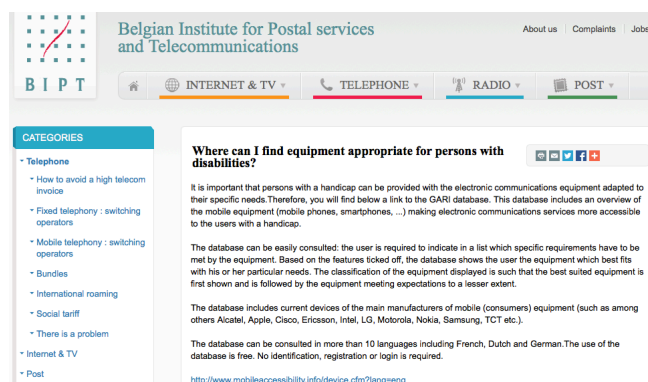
B I P T

Belgian Institute for Postal services and Telecommunications

About us | Complaints | Jobs

INTERNET & TV ▾

TELEPHONE ▾

RADIO ▾

POST ▾

CATEGORIES

Telephone

How to avoid a high telecom invoice

Fixed telephony : switching operators

Mobile telephony : switching operators

Bundles

International roaming

Social tariff

There is a problem

Internet & TV

Post

Where can I find equipment appropriate for persons with disabilities?

It is important that persons with a handicap can be provided with the electronic communications equipment adapted to their specific needs.Therefore, you will find below a link to the GARI database. This database includes an overview of the mobile equipment (mobile phones, smartphones, ...) making electronic communications services more accessible to the users with a handicap.

The database can be easily consulted: the user is required to indicate in a list which specific requirements have to be met by the equipment. Based on the features ticked off, the database shows the user the equipment which best fits with his or her particular needs. The classification of the equipment displayed is such that the best suited equipment is first shown and is followed by the equipment meeting expectations to a lesser extent.

The database includes current devices of the main manufacturers of mobile (consumers) equipment (such as among others Alcatel, Apple, Cisco, Ericsson, Intel, LG, Motorola, Nokia, Samsung, TCT etc.).

The database can be consulted in more than 10 languages including French, Dutch and German.The use of the database is free. No identification, registration or login is required.

http://www.mobileaccessibility.info/device.cfm?lang=eng